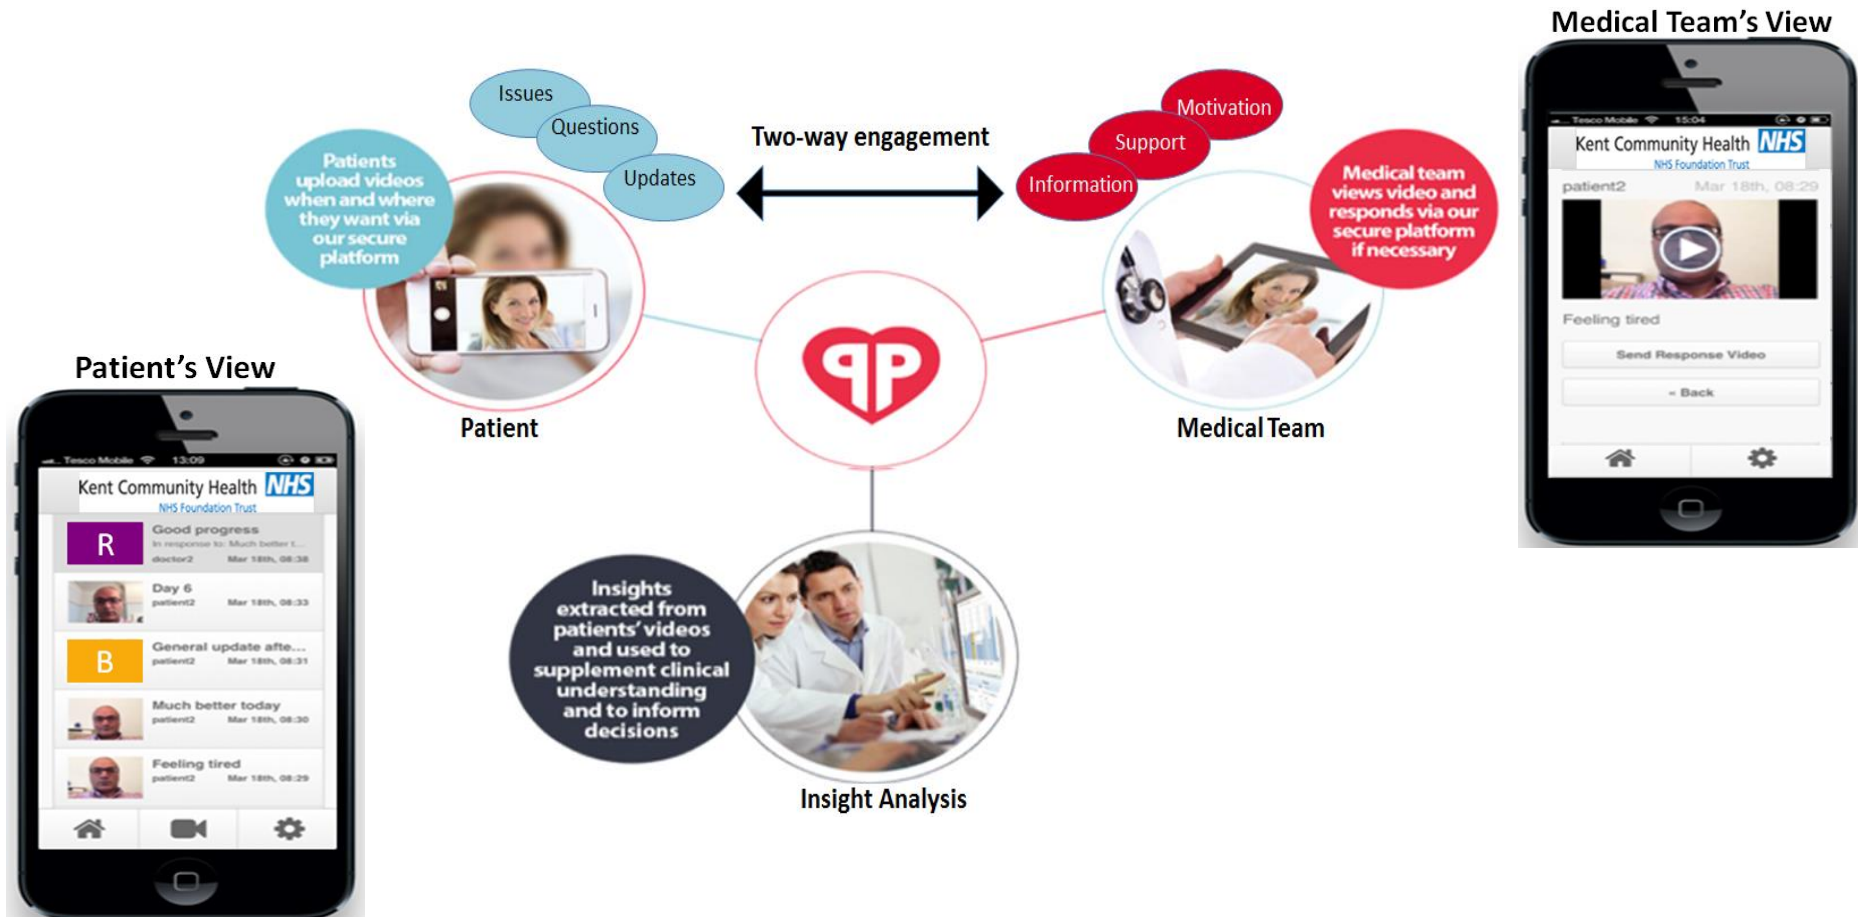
Medical Team's View

Tesco Mobile 15:04

Kent Community Health NHS
NHS Foundation Trust

patient2 Mar 18th, 08:29

Feeling tired

Send Response Video

Back

Issues

Questions

Updates

Two-way engagement

Motivation

Support

Information

Patients upload videos when and where they want via our secure platform

Medical team views video and responds via our secure platform if necessary

Patient

Medical Team

Patient's View

Tesco Mobile 13:09

Kent Community Health NHS
NHS Foundation Trust

R Good progress
In response to: Much better t...
doctor2 Mar 18th, 08:38

Day 6
patient2 Mar 18th, 08:33

B General update afte...
patient2 Mar 18th, 08:31

Much better today
patient2 Mar 18th, 08:30

Feeling tired
patient2 Mar 18th, 08:29

Insights extracted from patients' videos and used to supplement clinical understanding and to inform decisions

Insight Analysis